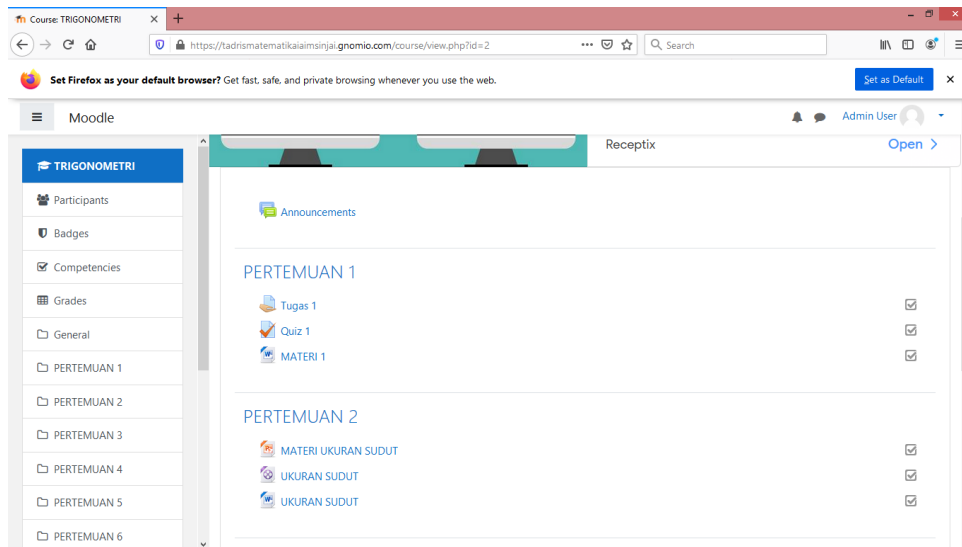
Course: TRIGONOMETRI

https://tadrismatematikaiaimsinjai.gnomio.com/course/view.php?id=2

Search

Set Firefox as your default browser? Get fast, safe, and private browsing whenever you use the web.

Set as Default

Moodle

Admin User

TRIGONOMETRI

Participants

Badges

Competencies

Grades

General

PERTEMUAN 1

PERTEMUAN 2

PERTEMUAN 3

PERTEMUAN 4

PERTEMUAN 5

PERTEMUAN 6

Receptix

Open >

Announcements

PERTEMUAN 1

Tugas 1

Quiz 1

MATERI 1

PERTEMUAN 2

MATERI UKURAN SUDUT

UKURAN SUDUT

UKURAN SUDUT